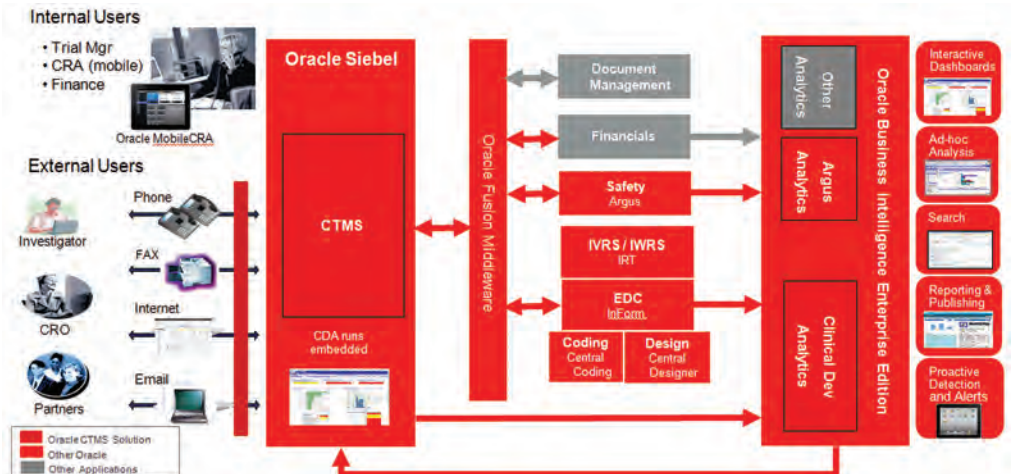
Internal Users

• Trial Mgr
• CRA (mobile)
• Finance

Oracle MobileCRA

External Users

Phone

Investigator

FAX

CRO

Internet

Email

Partners

Oracle Siebel

CTMS

CDA runs embedded

Oracle Fusion Middleware

Document Management

Financials

Safety
Argus

IVRS / IWRS
IRT

EDC
InForm

Coding
Central Coding

Design
Central Designer

Other Analytics

Argus Analytics

Clinical Dev Analytics

Oracle Business Intelligence Enterprise Edition

Interactive Dashboards

Ad-hoc Analysis

Search

Reporting & Publishing

Proactive Detection and Alerts

Oracle CTMS Solution
Other Oracle
Other Applications